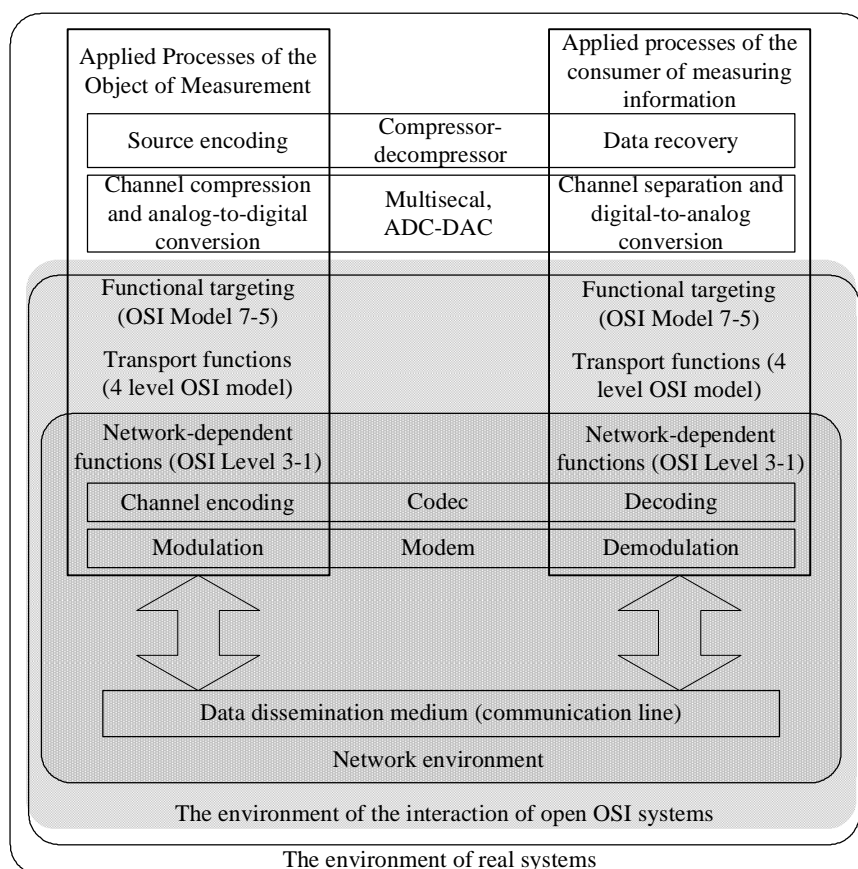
Applied Processes of the Object of Measurement

Applied processes of the consumer of measuring information

Source encoding

Compressor-decompressor

Data recovery

Channel compression and analog-to-digital conversion

Multisecal, ADC-DAC

Channel separation and digital-to-analog conversion

Functional targeting (OSI Model 7-5)

Functional targeting (OSI Model 7-5)

Transport functions (4 level OSI model)

Transport functions (4 level OSI model)

Network-dependent functions (OSI Level 3-1)

Network-dependent functions (OSI Level 3-1)

Channel encoding

Codec

Decoding

Modulation

Modem

Demodulation

Data dissemination medium (communication line)

Network environment

The environment of the interaction of open OSI systems

The environment of real systems